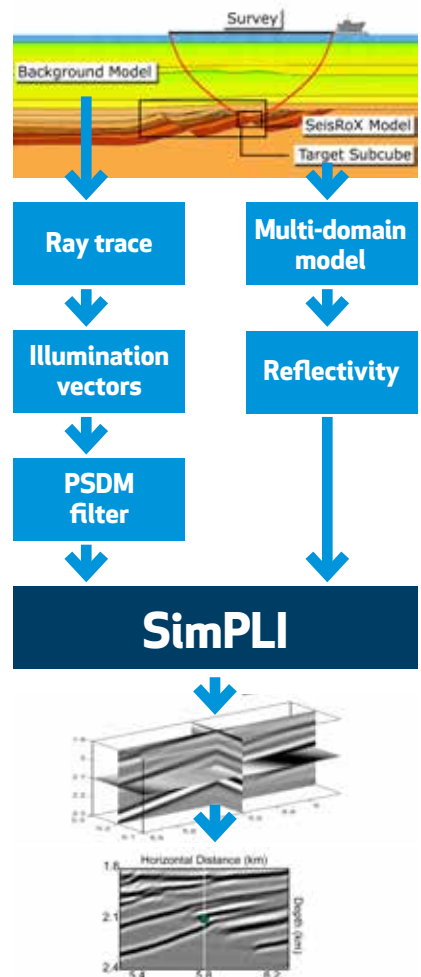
Survey

Background Model

SeisRoX Model

Target Subcube

Ray trace

Multi-domain model

Illumination vectors

Reflectivity

PSDM filter

SimPLI

Horizontal Distance (km)

1.8

2.1

2.4

5.4

5.8

6.2

Depth (km)